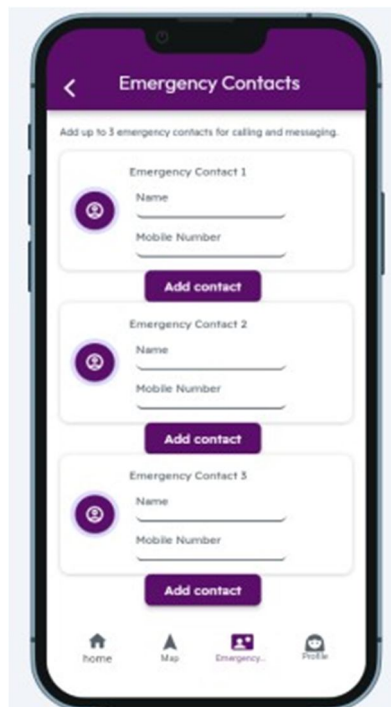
<

Emergency Contacts

Add up to 3 emergency contacts for calling and messaging.

Emergency Contact 1

Name

Mobile Number

Add contact

Emergency Contact 2

Name

Mobile Number

Add contact

Emergency Contact 3

Name

Mobile Number

Add contact

home

Map

Emergency...

Profile